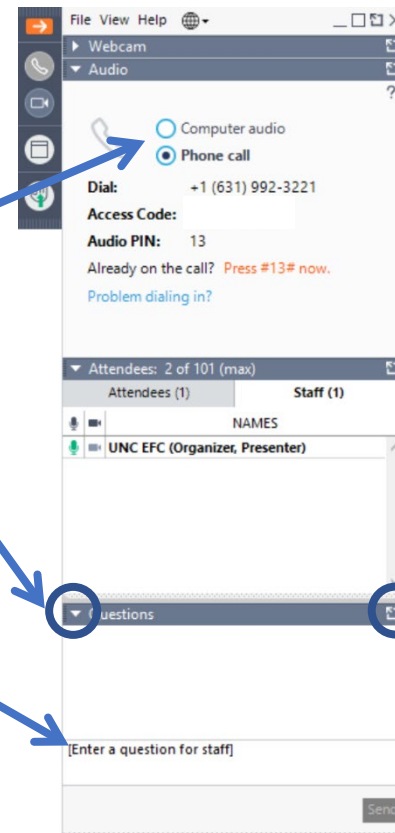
File View Help

Webcam

Audio

?

Computer audio

Phone call

Dial: +1 (631) 992-3221

Access Code:

Audio PIN: 13

Already on the call? Press #13# now.

Problem dialing in?

Attendees: 2 of 101 (max)

| Attendees (1) | Staff (1) |
|---|---|

NAMES

UNC EFC (Organizer, Presenter)

Questions

[Enter a question for staff]

Send